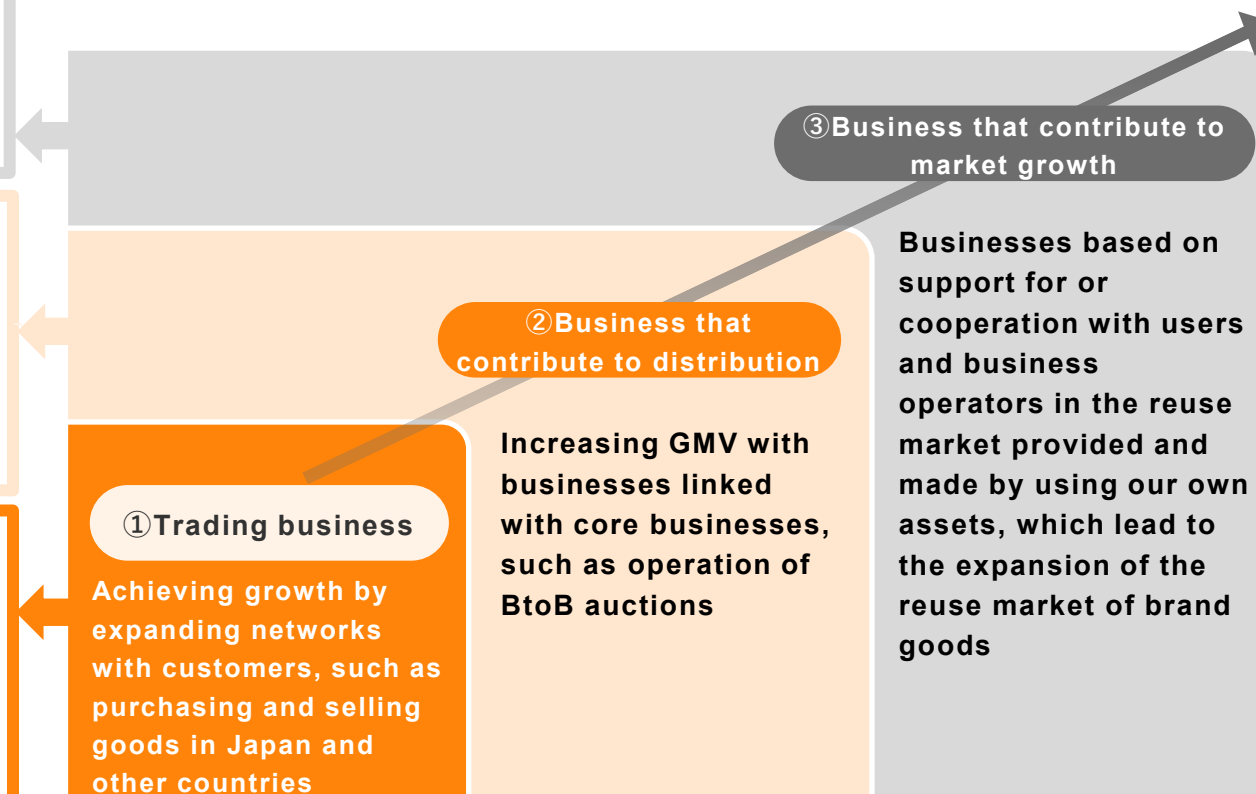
③Business that contribute to market growth

Businesses based on support for or cooperation with users and business operators in the reuse market provided and made by using our own assets, which lead to the expansion of the reuse market of brand goods

②Business that contribute to distribution

Increasing GMV with businesses linked with core businesses, such as operation of BtoB auctions

①Trading business

Achieving growth by expanding networks with customers, such as purchasing and selling goods in Japan and other countries